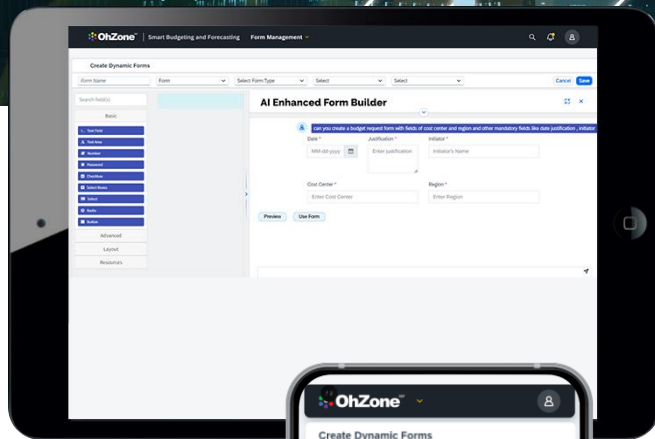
OhZone | Smart Budgeting and Forecasting Form Management

Create Dynamic Forms

Form Name | Form | Select Form Type | Select | Select | Cancel | Save

Search Field(s)

Basic

Text Field
Text Area
Number
Password
Checkbox
Select Boxes
Select
Radio
Button

Advanced

Layout

Resources

AI Enhanced Form Builder

can you create a budget request form with fields of cost center and region and other mandatory fields like date justification , initiator

Date * MM-dd-yyyy
Justification * Enter Justification
Initiator * Initiator's Name

Cost Center * Enter Cost Center
Region * Enter Region

Preview Use Form

OhZone

Create Dynamic Forms